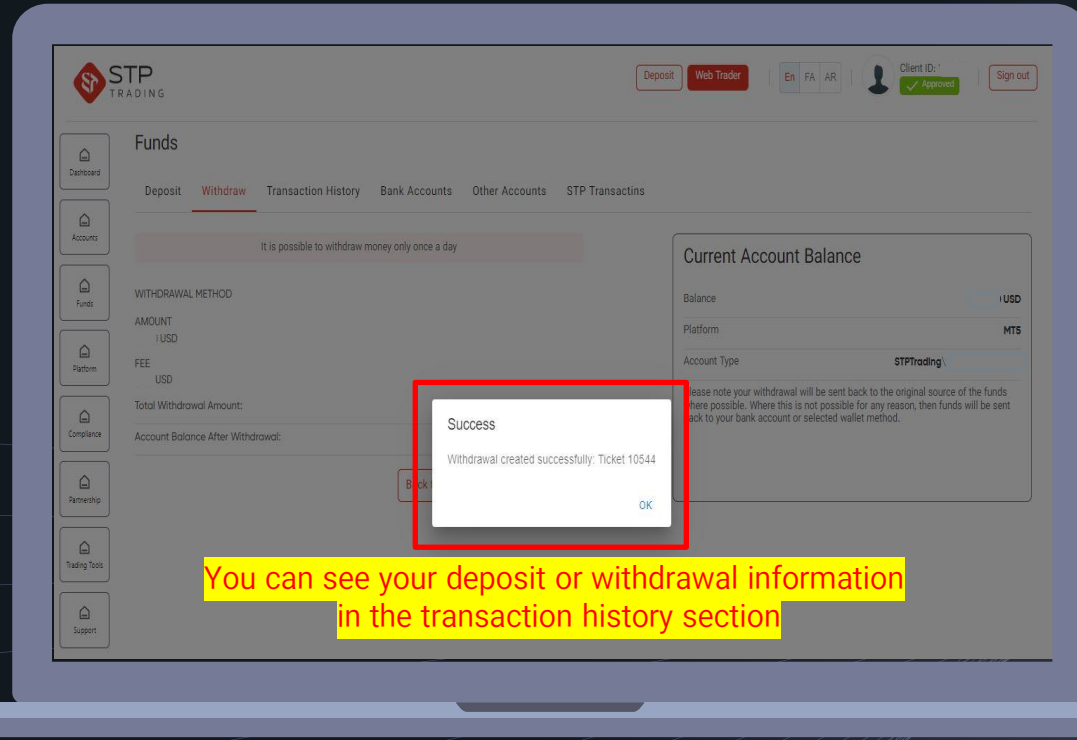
STP TRADING

Deposit Web Trader En FA AR Client ID: Approved Sign out

Dashboard
Accounts
Funds
Platform
Compliance
Partnership
Trading Tools
Support

Funds

Deposit Withdraw Transaction History Bank Accounts Other Accounts STP Transactins

It is possible to withdraw money only once a day

WITHDRAWAL METHOD

AMOUNT
USD

FEE
USD

Total Withdrawal Amount:

Account Balance After Withdrawal:

Back

Current Account Balance

Balance USD

Platform MT5

Account Type STPTrading

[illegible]lease note your withdrawal will be sent back to the original source of the funds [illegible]here possible. Where this is not possible for any reason, then funds will be sent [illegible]ack to your bank account or selected wallet method.

Success

Withdrawal created successfully: Ticket 10544

OK

You can see your deposit or withdrawal information in the transaction history section